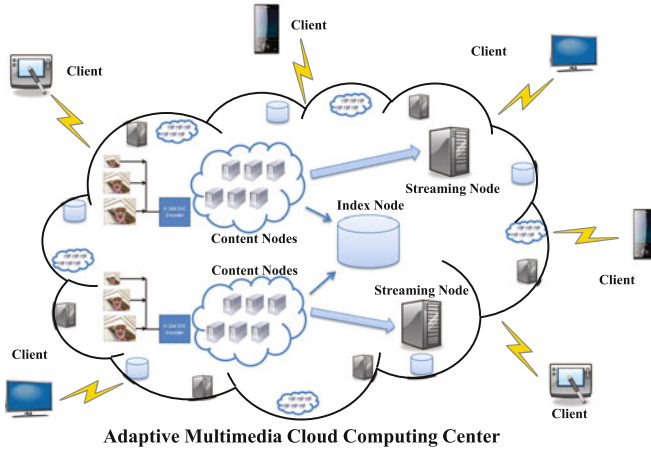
Client

Client

Client

Streaming Node

Index Node

Content Nodes

Content Nodes

Streaming Node

Client

Client

Client

H.264 SVC Encoder

H.264 SVC Encoder

Adaptive Multimedia Cloud Computing Center